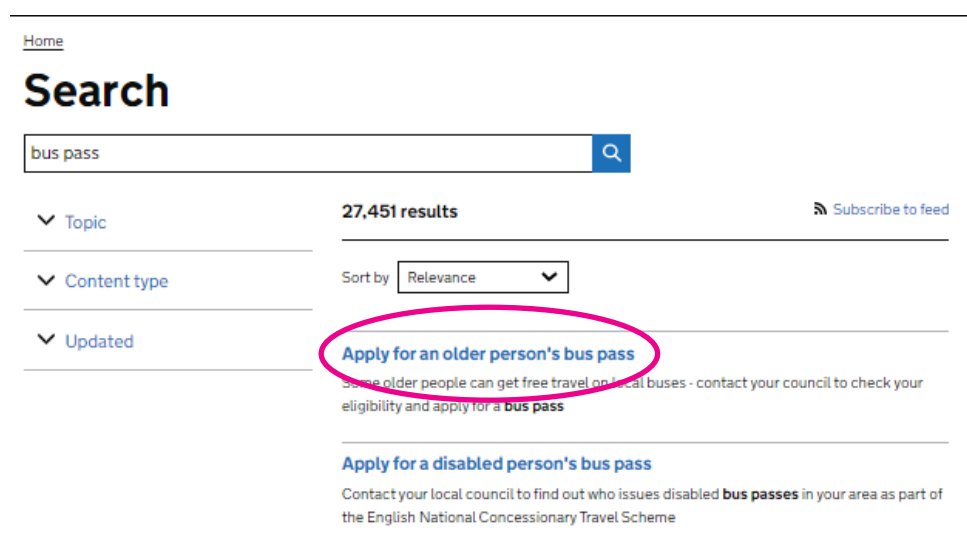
Home

Search

bus pass

Topic

Content type

Updated

27,451 results

Subscribe to feed

Sort by Relevance

Apply for an older person's bus pass

Some older people can get free travel on local buses - contact your council to check your eligibility and apply for a **bus pass**

Apply for a disabled person's bus pass

Contact your local council to find out who issues disabled **bus passes** in your area as part of the English National Concessionary Travel Scheme